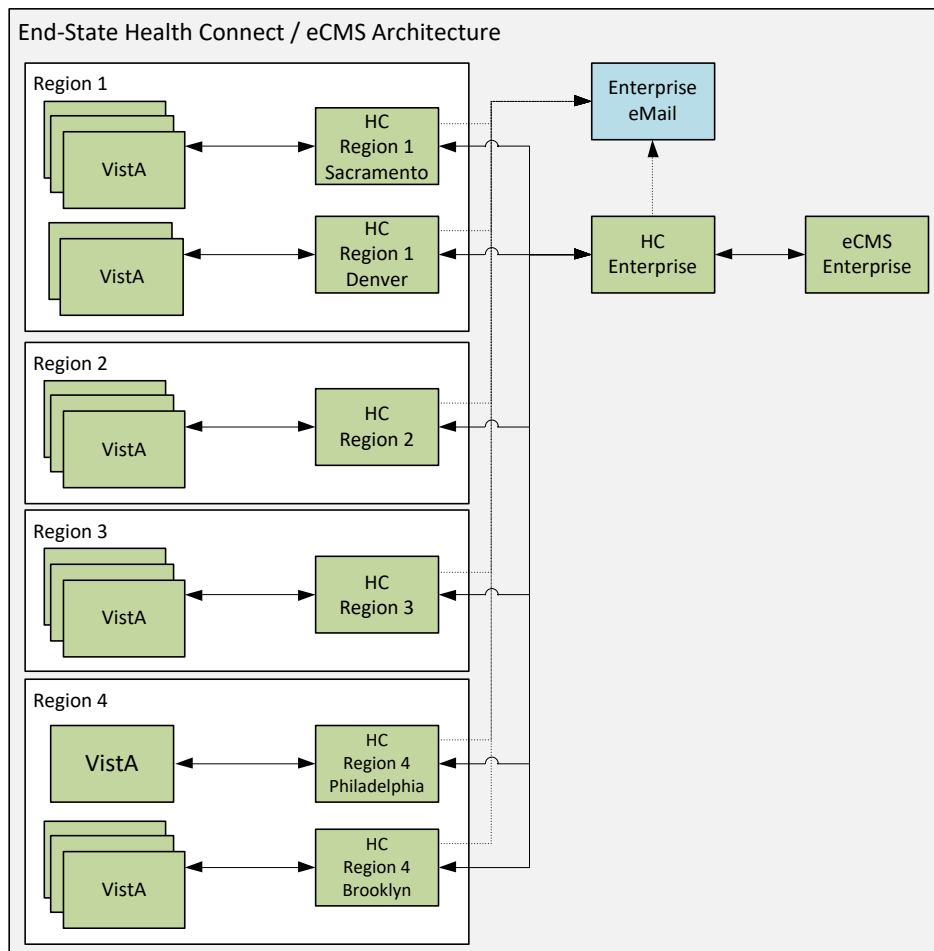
End-State Health Connect / eCMS Architecture

Region 1

VistA

HC
Region 1
Sacramento

VistA

HC
Region 1
Denver

Enterprise
eMail

HC
Enterprise

eCMS
Enterprise

Region 2

VistA

HC
Region 2

Region 3

VistA

HC
Region 3

Region 4

VistA

HC
Region 4
Philadelphia

VistA

HC
Region 4
Brooklyn